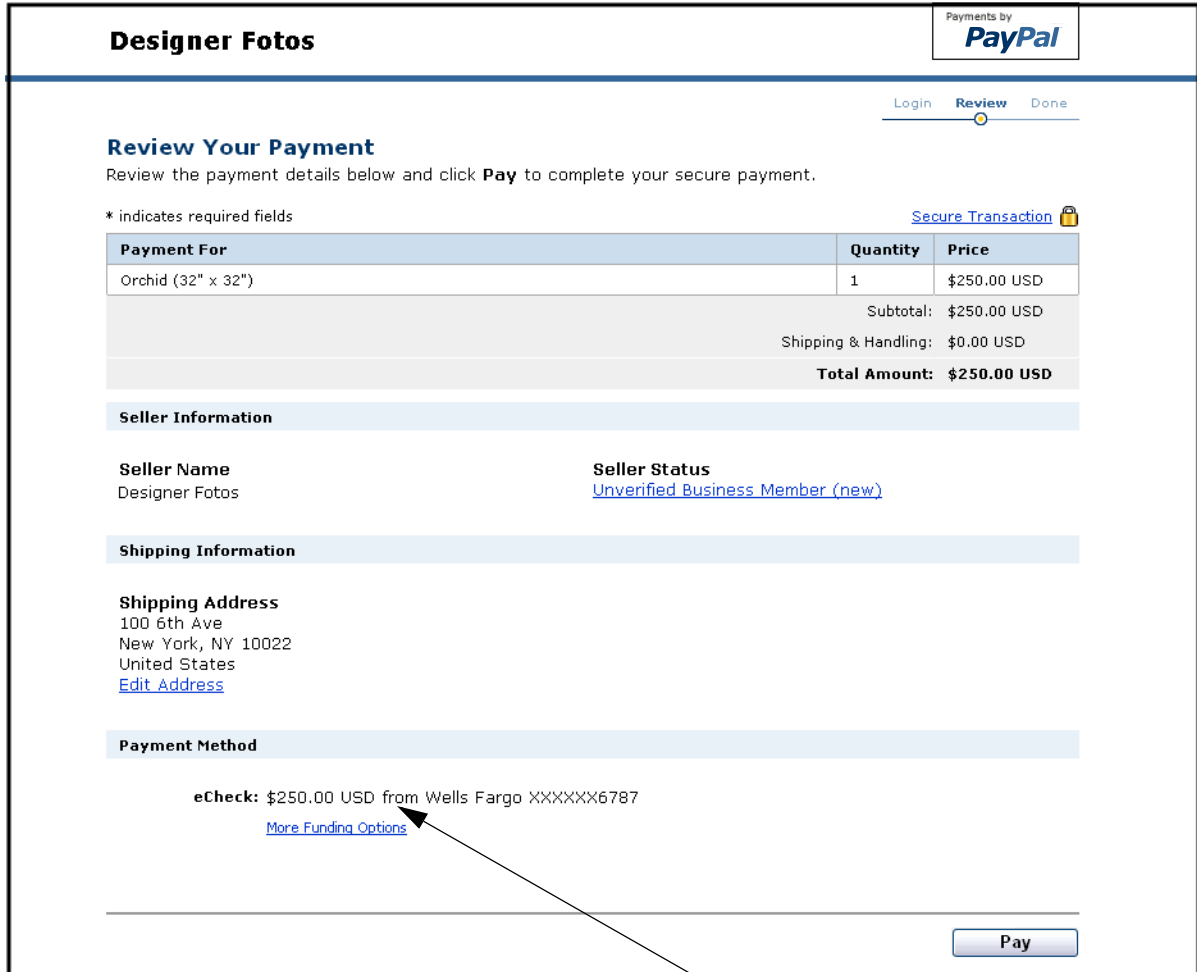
Designer Fotos

Payments by PayPal

Login Review Done

Review Your Payment

Review the payment details below and click **Pay** to complete your secure payment.

* indicates required fields

Secure Transaction

| Payment For | Quantity | Price |
|---|---|---|
| Orchid (32" x 32") | 1 | $250.00 USD |
| | Subtotal: | $250.00 USD |
| | Shipping & Handling: | $0.00 USD |
| | Total Amount: | $250.00 USD |

Seller Information

Seller Name
Designer Fotos

Seller Status
Unverified Business Member (new)

Shipping Information

Shipping Address
100 6th Ave
New York, NY 10022
United States
Edit Address

Payment Method

eCheck: $250.00 USD from Wells Fargo XXXXXX6787
More Funding Options

Pay